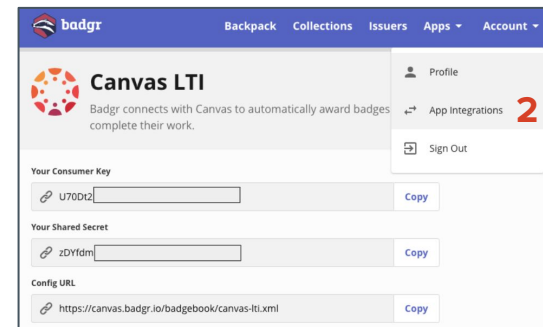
badgr Backpack Collections Issuers Apps ▾ Account ▾

Canvas LTI

Badgr connects with Canvas to automatically award badges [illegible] complete their work.

Profile

App Integrations 2

Sign Out

Your Consumer Key

U70Dt2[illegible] Copy

Your Shared Secret

zDYfdm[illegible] Copy

Config URL

https://canvas.badgr.io/badgebook/canvas-lti.xml Copy